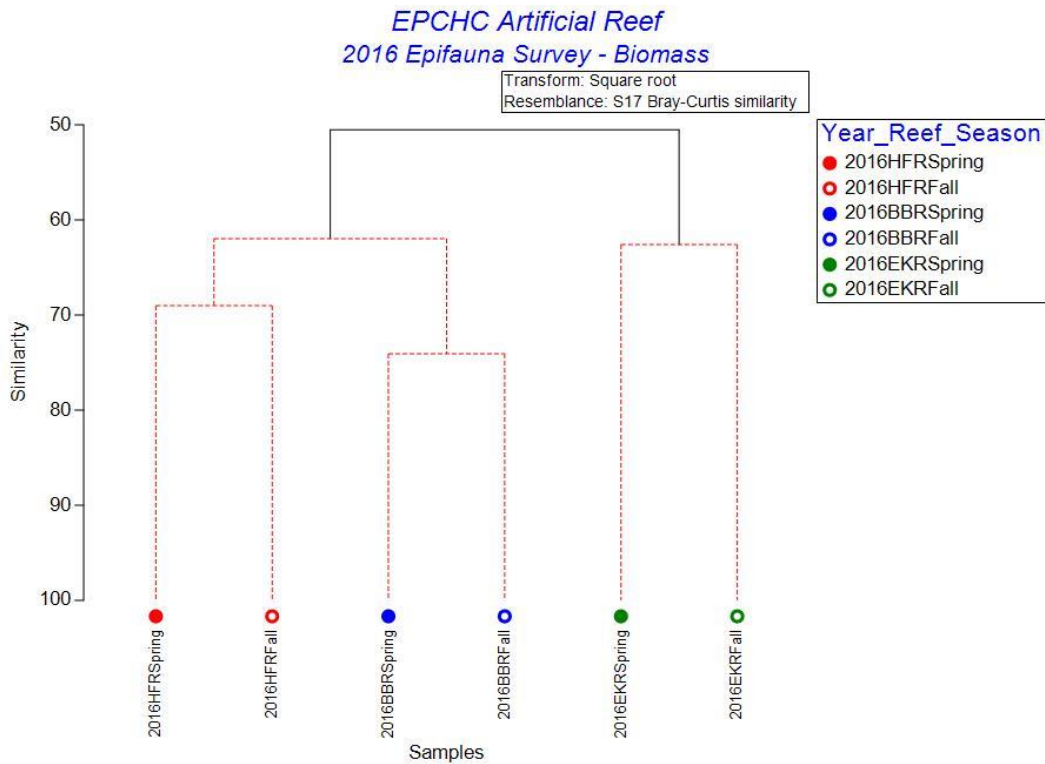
EPCHC Artificial Reef
2016 Epifauna Survey - Biomass

Transform: Square root
Resemblance: S17 Bray-Curtis similarity

Similarity

50
60
70
80
90
100

Year_Reef_Season
2016HFRSpring
2016HFRFall
2016BBRSpring
2016BBRFall
2016EKRSpring
2016EKRFall

2016HFRSpring
2016HFRFall
2016BBRSpring
2016BBRFall
2016EKRSpring
2016EKRFall

Samples